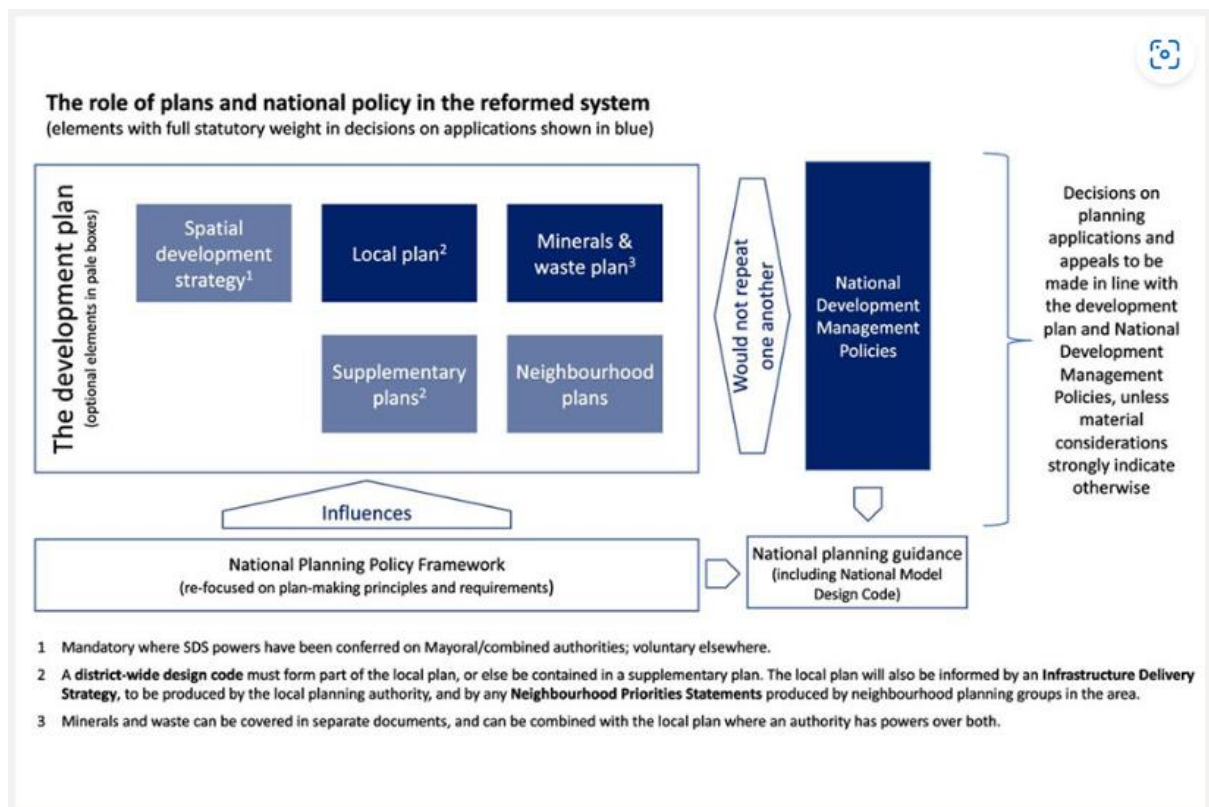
The role of plans and national policy in the reformed system
(elements with full statutory weight in decisions on applications shown in blue)

The development plan
(optional elements in pale boxes)

Spatial development strategy$^1$

Local plan$^2$

Minerals & waste plan$^3$

Supplementary plans$^2$

Neighbourhood plans

Would not repeat one another

National Development Management Policies

Decisions on planning applications and appeals to be made in line with the development plan and National Development Management Policies, unless material considerations strongly indicate otherwise

Influences

National Planning Policy Framework
(re-focused on plan-making principles and requirements)

National planning guidance
(including National Model Design Code)

1 Mandatory where SDS powers have been conferred on Mayoral/combined authorities; voluntary elsewhere.

2 A district-wide design code must form part of the local plan, or else be contained in a supplementary plan. The local plan will also be informed by an Infrastructure Delivery Strategy, to be produced by the local planning authority, and by any Neighbourhood Priorities Statements produced by neighbourhood planning groups in the area.

3 Minerals and waste can be covered in separate documents, and can be combined with the local plan where an authority has powers over both.